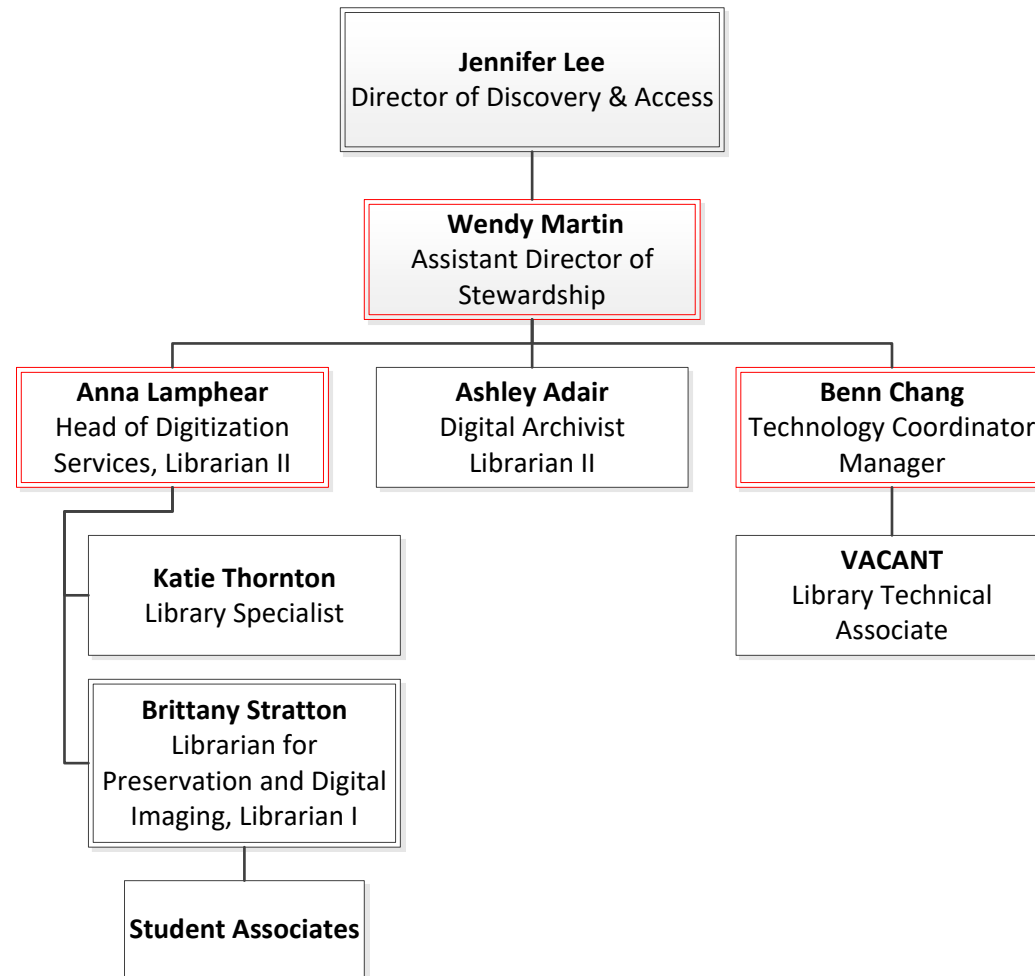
**Jennifer Lee**
Director of Discovery & Access

**Wendy Martin**
Assistant Director of Stewardship

**Anna Lamphear**
Head of Digitization Services, Librarian II

**Ashley Adair**
Digital Archivist
Librarian II

**Benn Chang**
Technology Coordinator
Manager

**Katie Thornton**
Library Specialist

**Brittany Stratton**
Librarian for Preservation and Digital Imaging, Librarian I

**VACANT**
Library Technical Associate

**Student Associates**